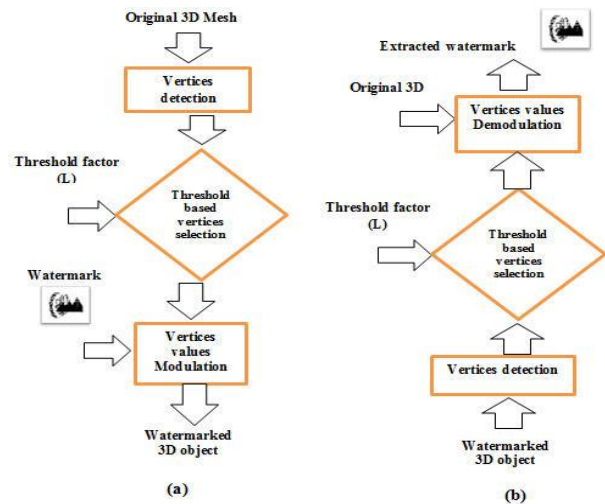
Original 3D Mesh

Vertices detection

Threshold factor (L)

Threshold based vertices selection

Watermark

Vertices values Modulation

Watermarked 3D object

(a)

Extracted watermark

Original 3D

Vertices values Demodulation

Threshold factor (L)

Threshold based vertices selection

Vertices detection

Watermarked 3D object

(b)